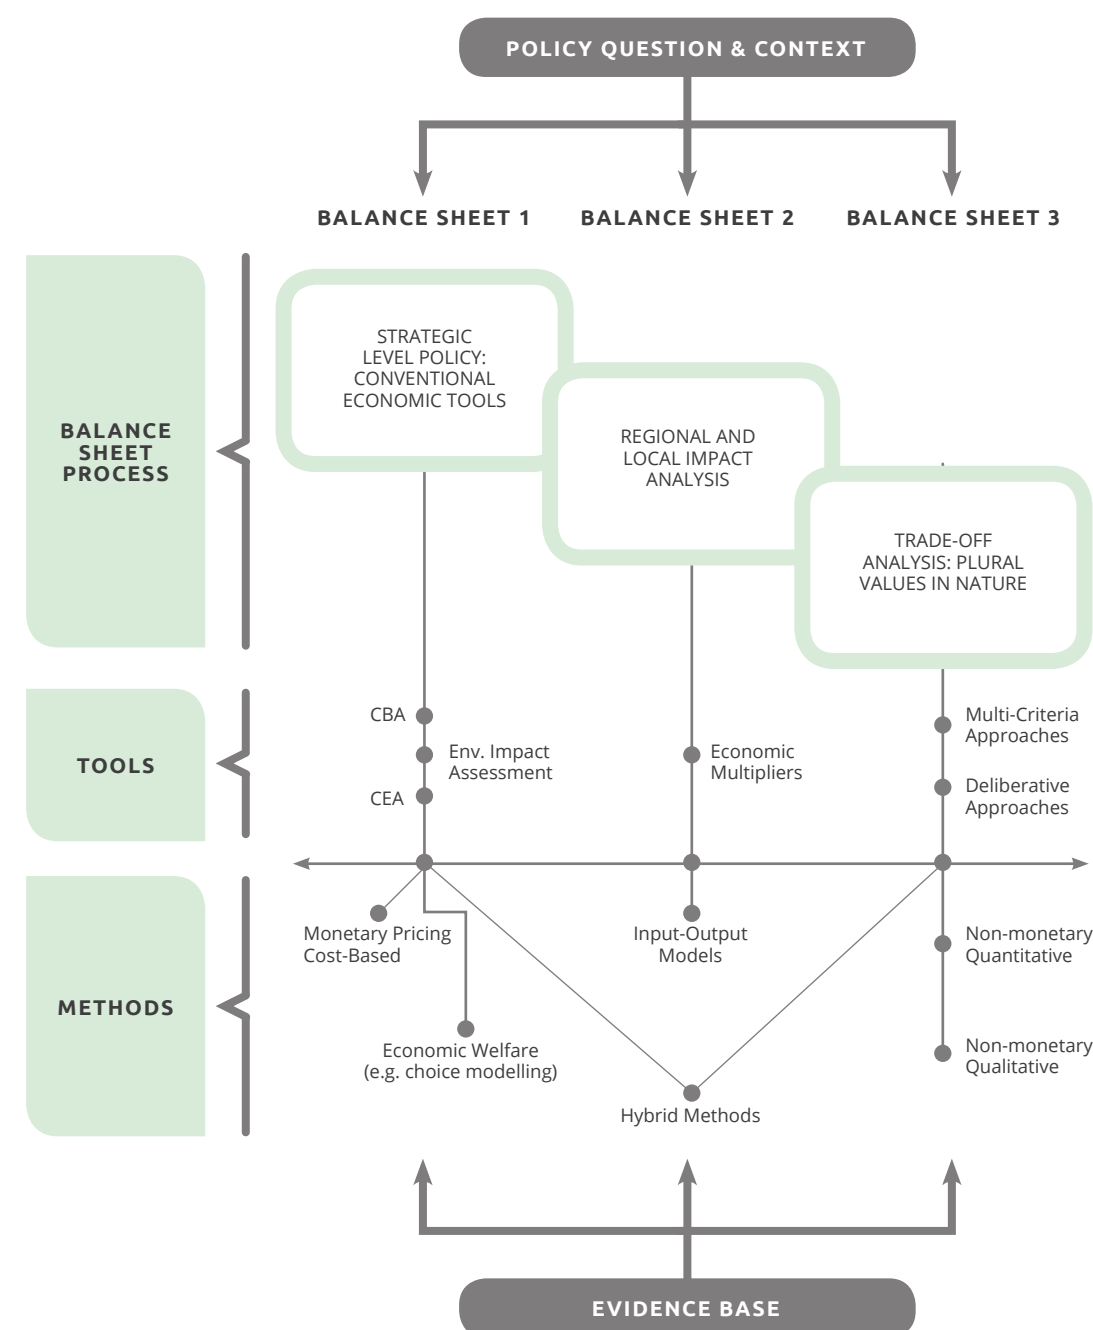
POLICY QUESTION & CONTEXT

BALANCE SHEET 1
BALANCE SHEET 2
BALANCE SHEET 3

BALANCE SHEET PROCESS

STRATEGIC LEVEL POLICY: CONVENTIONAL ECONOMIC TOOLS

REGIONAL AND LOCAL IMPACT ANALYSIS

TRADE-OFF ANALYSIS: PLURAL VALUES IN NATURE

TOOLS

CBA
Env. Impact Assessment
CEA
Economic Multipliers
Multi-Criteria Approaches
Deliberative Approaches

METHODS

Monetary Pricing Cost-Based
Economic Welfare (e.g. choice modelling)
Input-Output Models
Hybrid Methods
Non-monetary Quantitative
Non-monetary Qualitative

EVIDENCE BASE